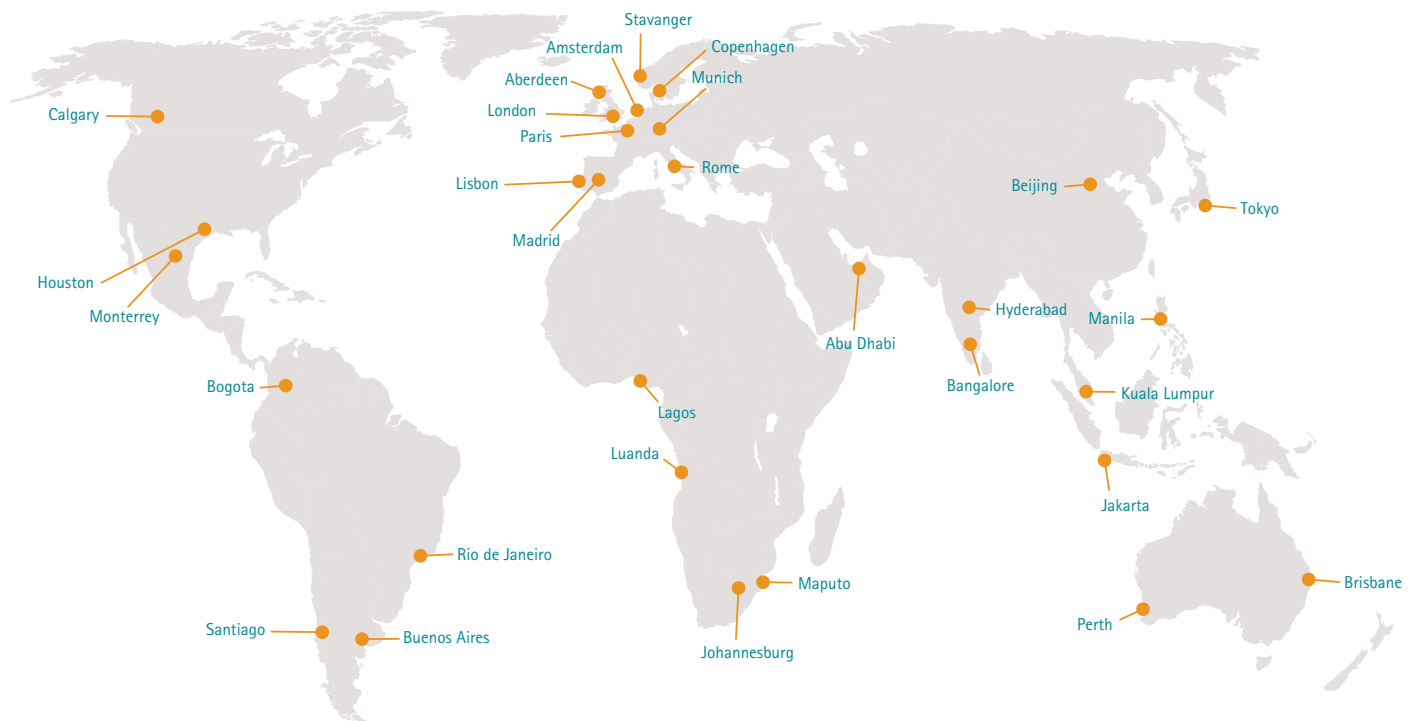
Stavanger
Amsterdam
Copenhagen
Aberdeen
Munich
London
Paris
Calgary
Rome
Lisbon
Beijing
Tokyo
Madrid
Houston
Monterrey
Hyderabad
Manila
Abu Dhabi
Bangalore
Bogota
Kuala Lumpur
Lagos
Luanda
Jakarta
Rio de Janeiro
Maputo
Brisbane
Santiago
Buenos Aires
Perth
Johannesburg